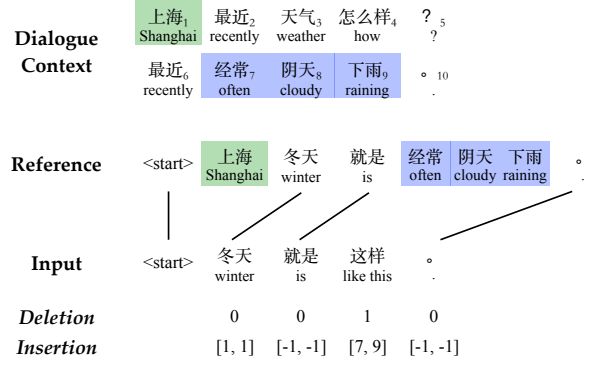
Dialogue Context

上海$_1$ Shanghai | 最近$_2$ recently | 天气$_3$ weather | 怎么样$_4$ how | ？$_5$ ?

最近$_6$ recently | 经常$_7$ often | 阴天$_8$ cloudy | 下雨$_9$ raining | 。$_{10}$ .

Reference

<start> | 上海 Shanghai | 冬天 winter | 就是 is | 经常 often | 阴天 cloudy | 下雨 raining | 。 .

Input

<start> | 冬天 winter | 就是 is | 这样 like this | 。 .

| | <start> | 冬天 | 就是 | 这样 | 。 |
|---|---|---|---|---|---|
| *Deletion* | | 0 | 0 | 1 | 0 |
| *Insertion* | [1, 1] | [-1, -1] | [7, 9] | [-1, -1] | |